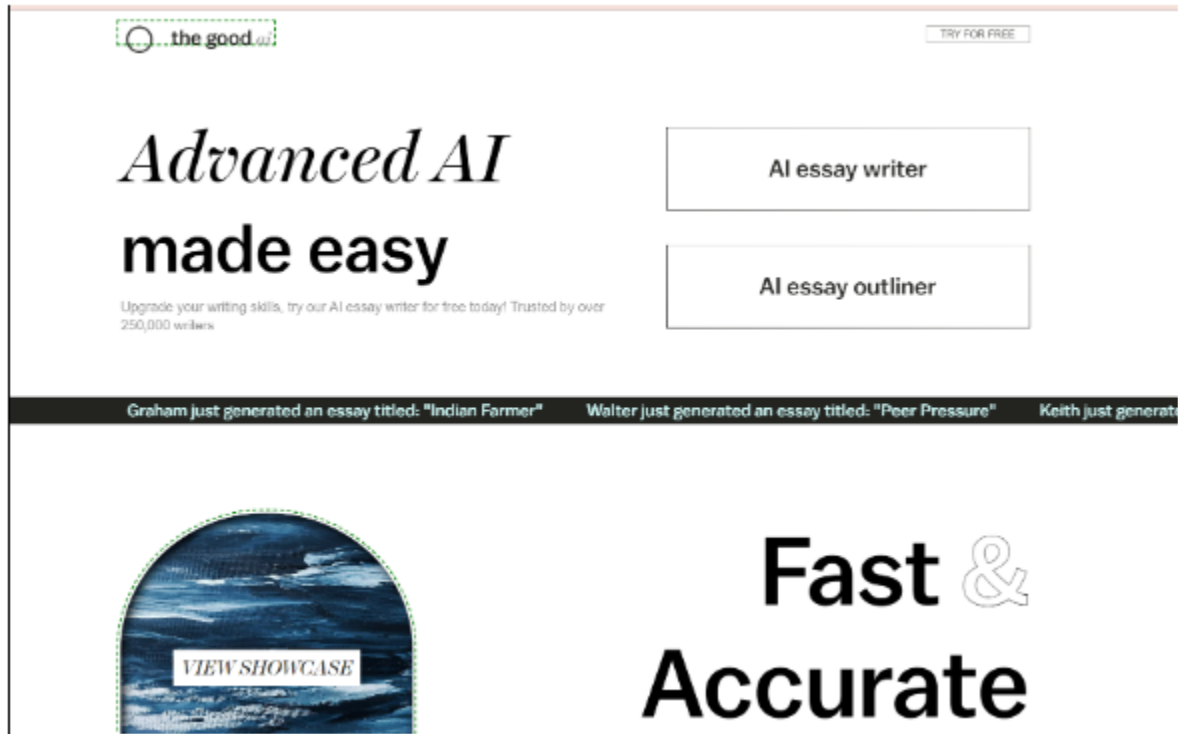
the good ai

TRY FOR FREE

Advanced AI

made easy

Upgrade your writing skills, try our AI essay writer for free today! Trusted by over 250,000 writers

AI essay writer

AI essay outliner

Graham just generated an essay titled: "Indian Farmer" Walter just generated an essay titled: "Peer Pressure" Keith just generate

VIEW SHOWCASE

Fast &

Accurate